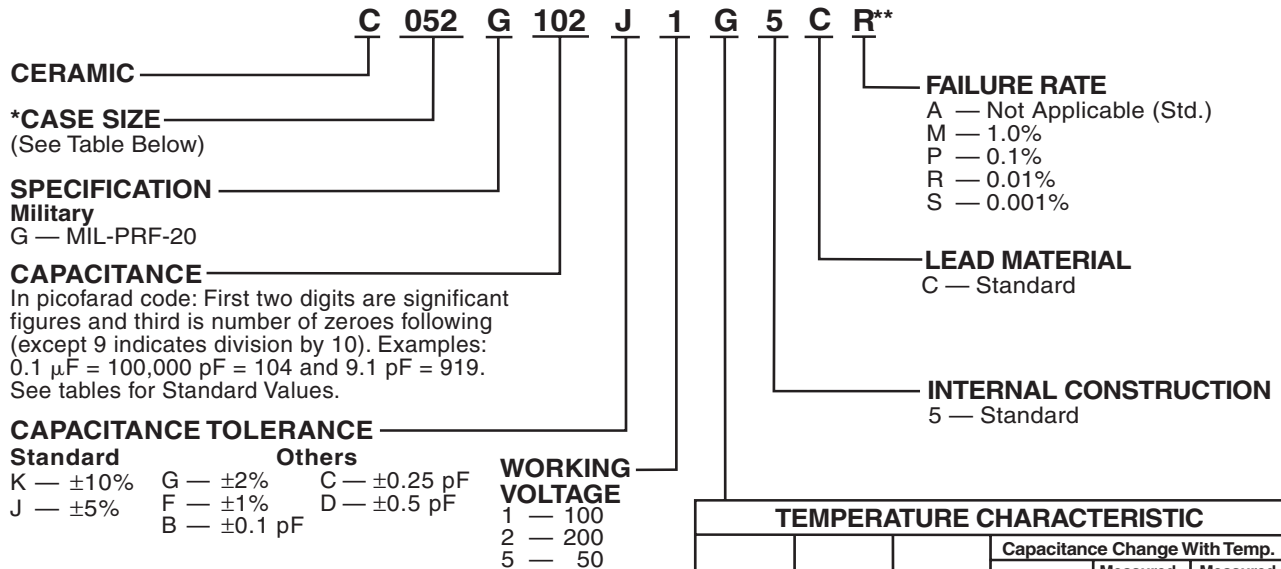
C 052 G 102 J 1 G 5 C R**

CERAMIC

*CASE SIZE
(See Table Below)

SPECIFICATION
Military
G — MIL-PRF-20

CAPACITANCE
In picofarad code: First two digits are significant figures and third is number of zeroes following (except 9 indicates division by 10). Examples: 0.1 $\mu$F = 100,000 pF = 104 and 9.1 pF = 919. See tables for Standard Values.

CAPACITANCE TOLERANCE
Standard
K — ±10%
J — ±5%
Others
G — ±2%
F — ±1%
B — ±0.1 pF
C — ±0.25 pF
D — ±0.5 pF

WORKING VOLTAGE
1 — 100
2 — 200
5 — 50

FAILURE RATE
A — Not Applicable (Std.)
M — 1.0%
P — 0.1%
R — 0.01%
S — 0.001%

LEAD MATERIAL
C — Standard

INTERNAL CONSTRUCTION
5 — Standard

TEMPERATURE CHARACTERISTIC
Capacitance Change With Temp.
Measured Measured